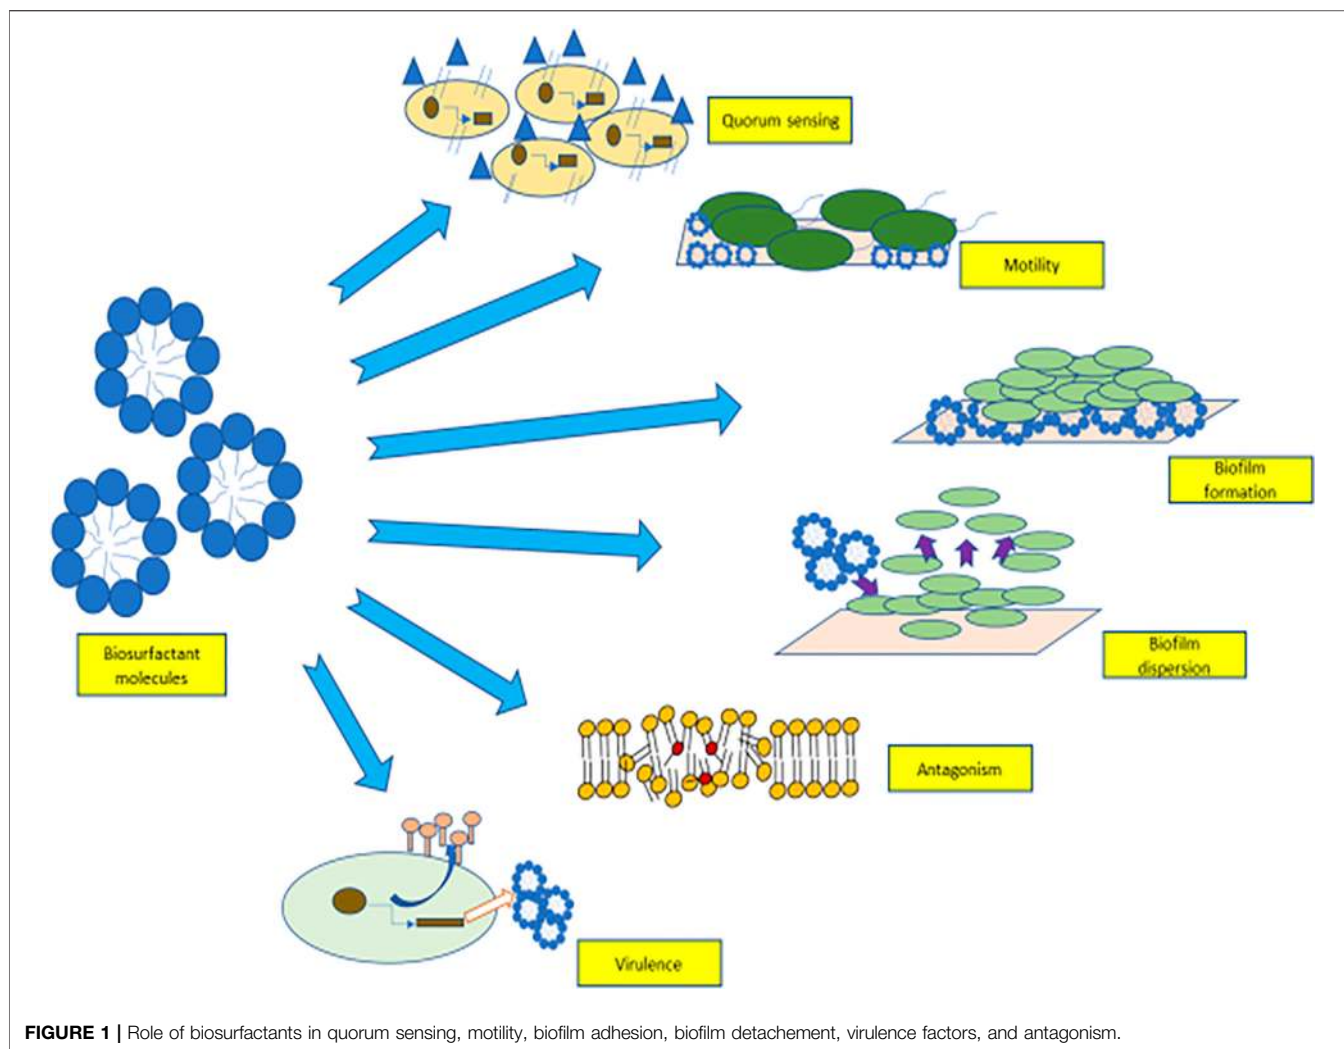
Quorum sensing

Motility

Biofilm formation

Biofilm dispersion

Antagonism

Virulence

Biosurfactant molecules

**FIGURE 1 |** Role of biosurfactants in quorum sensing, motility, biofilm adhesion, biofilm detachement, virulence factors, and antagonism.